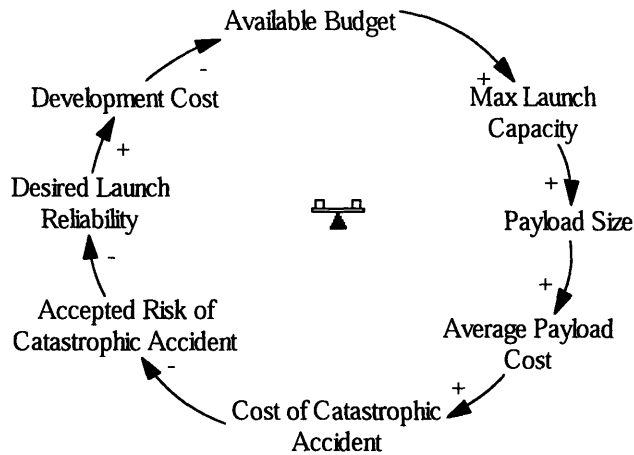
Available Budget

+

Max Launch Capacity

+

Payload Size

+

Average Payload Cost

+

Cost of Catastrophic Accident

-

Accepted Risk of Catastrophic Accident

-

Desired Launch Reliability

+

Development Cost

-